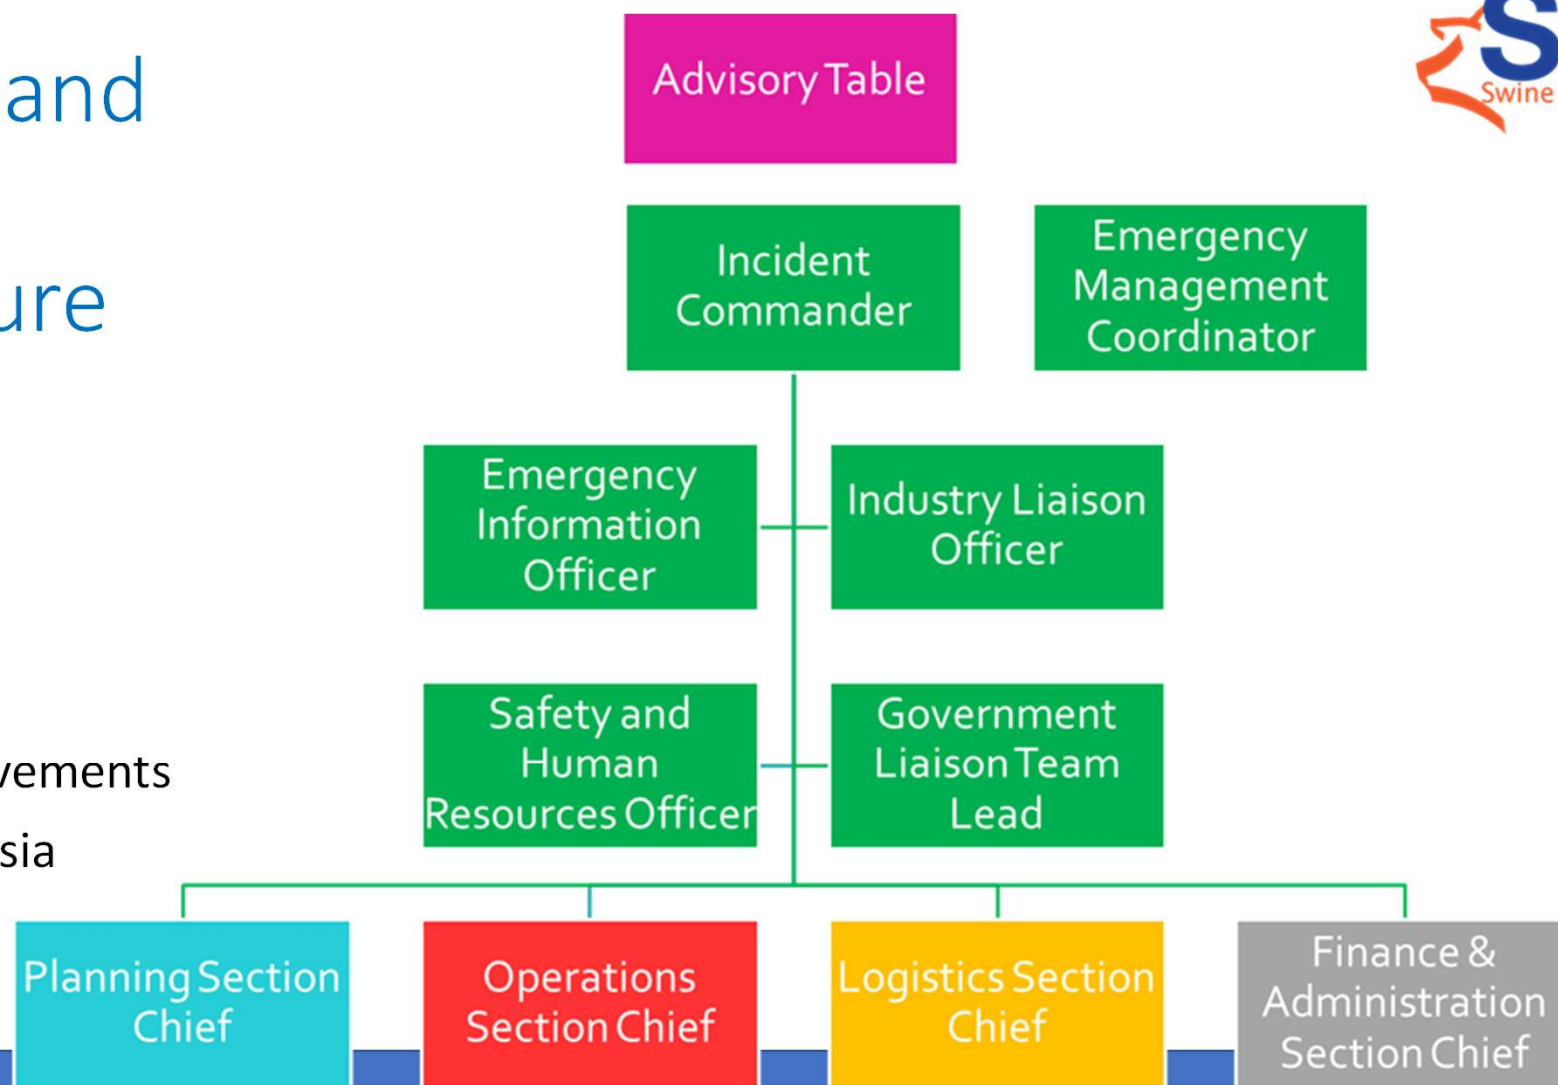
and

ure

vements

sia

Advisory Table

Incident Commander

Emergency Management Coordinator

Emergency Information Officer

Industry Liaison Officer

Safety and Human Resources Officer

Government Liaison Team Lead

Planning Section Chief

Operations Section Chief

Logistics Section Chief

Finance & Administration Section Chief

Swine